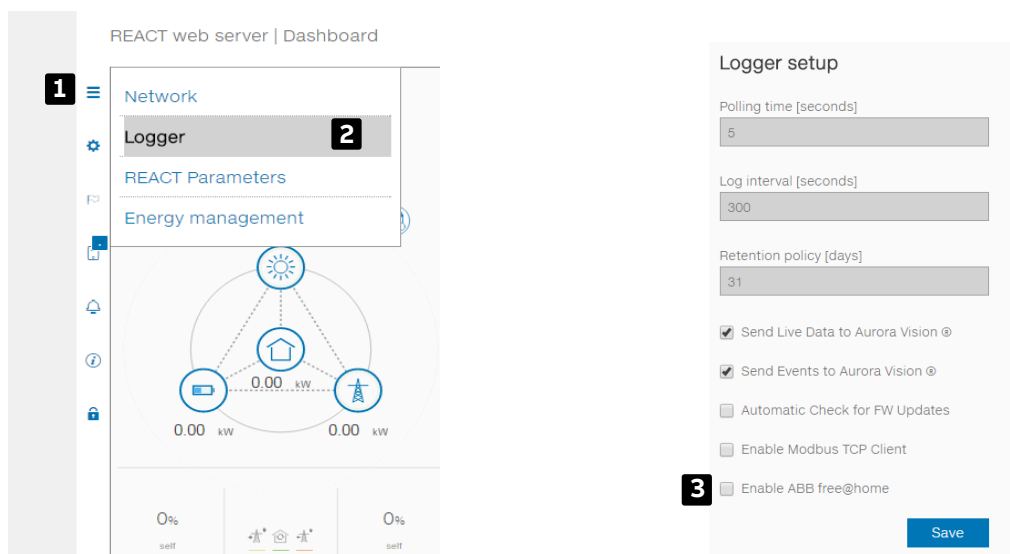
REACT web server | Dashboard

1

Network

Logger 2

REACT Parameters

Energy management

0.00 kW

0.00 kW

0.00 kW

0%
self

0%
self

Logger setup

Polling time [seconds]

5

Log interval [seconds]

300

Retention policy [days]

31

Send Live Data to Aurora Vision

Send Events to Aurora Vision

Automatic Check for FW Updates

Enable Modbus TCP Client

3 Enable ABB free@home

Save